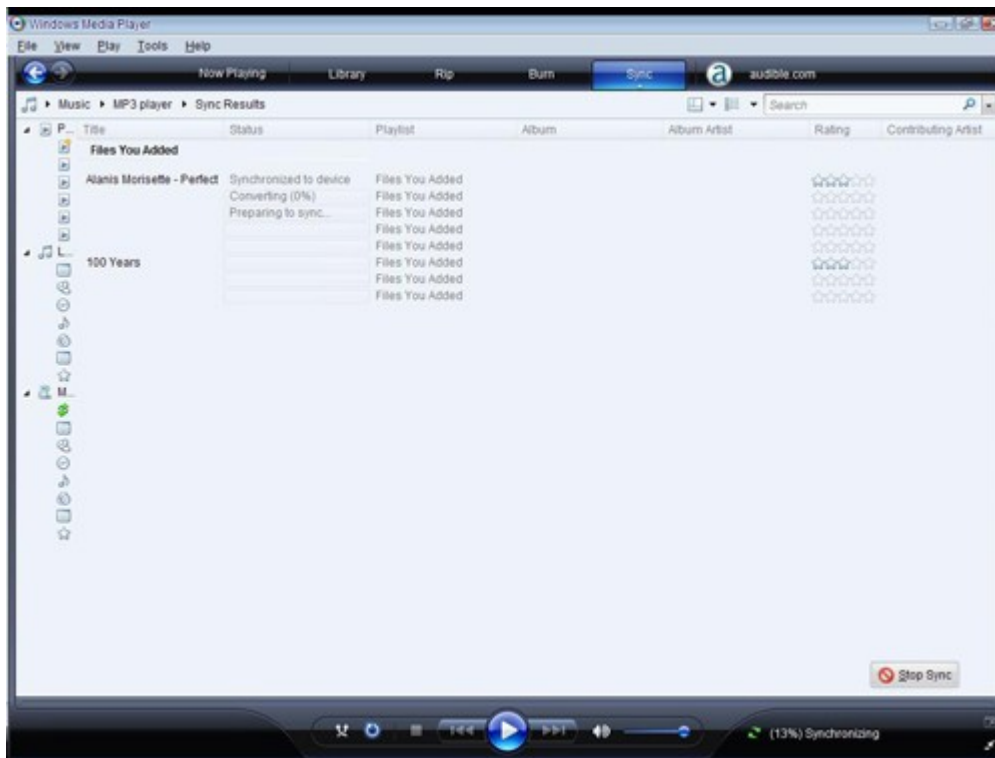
Windows Media Player

File View Play Tools Help

Now Playing Library Rip Burn Sync audible.com

Music ▸ MP3 player ▸ Sync Results

Search

P... L... M...

| Title | Status | Playlist | Album | Album Artist | Rating | Contributing Artist |
|---|---|---|---|---|---|---|
| Files You Added | | | | | | |
| Alanis Morisette - Perfect | Synchronized to device | Files You Added | | | | |
| | Converting (0%) | Files You Added | | | | |
| | Preparing to sync... | Files You Added | | | | |
| | | Files You Added | | | | |
| | | Files You Added | | | | |
| 100 Years | | Files You Added | | | | |
| | | Files You Added | | | | |
| | | Files You Added | | | | |

Stop Sync

(13%) Synchronizing